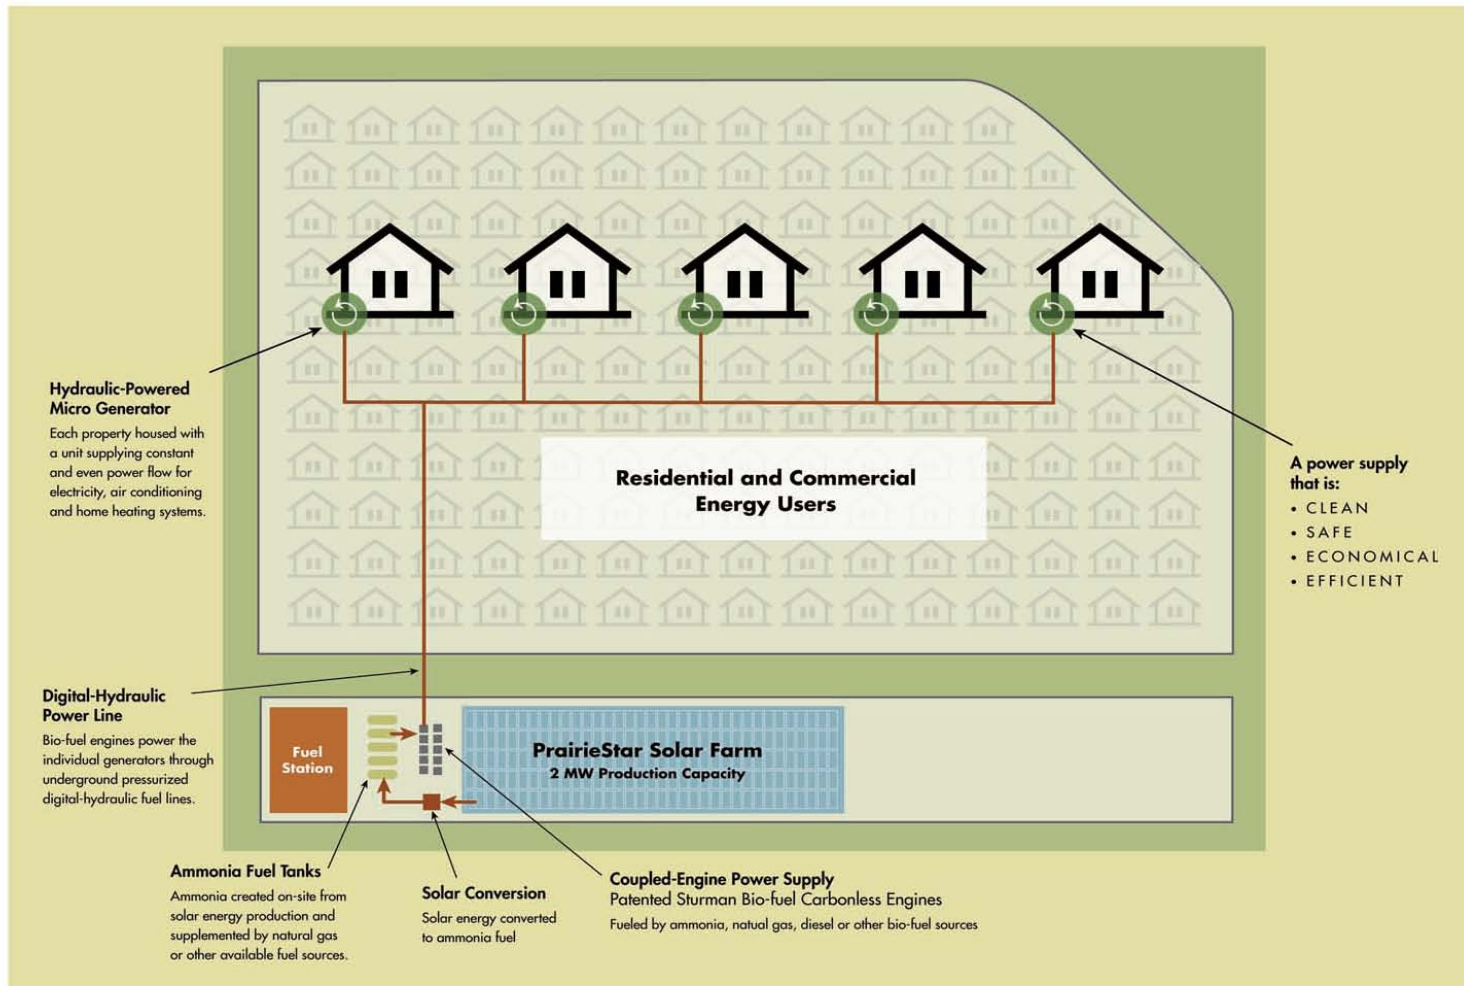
Hydraulic-Powered Micro Generator

Each property housed with a unit supplying constant and even power flow for electricity, air conditioning and home heating systems.

Residential and Commercial Energy Users

A power supply that is:
• CLEAN
• SAFE
• ECONOMICAL
• EFFICIENT

Digital-Hydraulic Power Line

Bio-fuel engines power the individual generators through underground pressurized digital-hydraulic fuel lines.

Fuel Station

PrairieStar Solar Farm
2 MW Production Capacity

Ammonia Fuel Tanks

Ammonia created on-site from solar energy production and supplemented by natural gas or other available fuel sources.

Solar Conversion

Solar energy converted to ammonia fuel

Coupled-Engine Power Supply
Patented Sturman Bio-fuel Carbonless Engines
Fueled by ammonia, natual gas, diesel or other bio-fuel sources